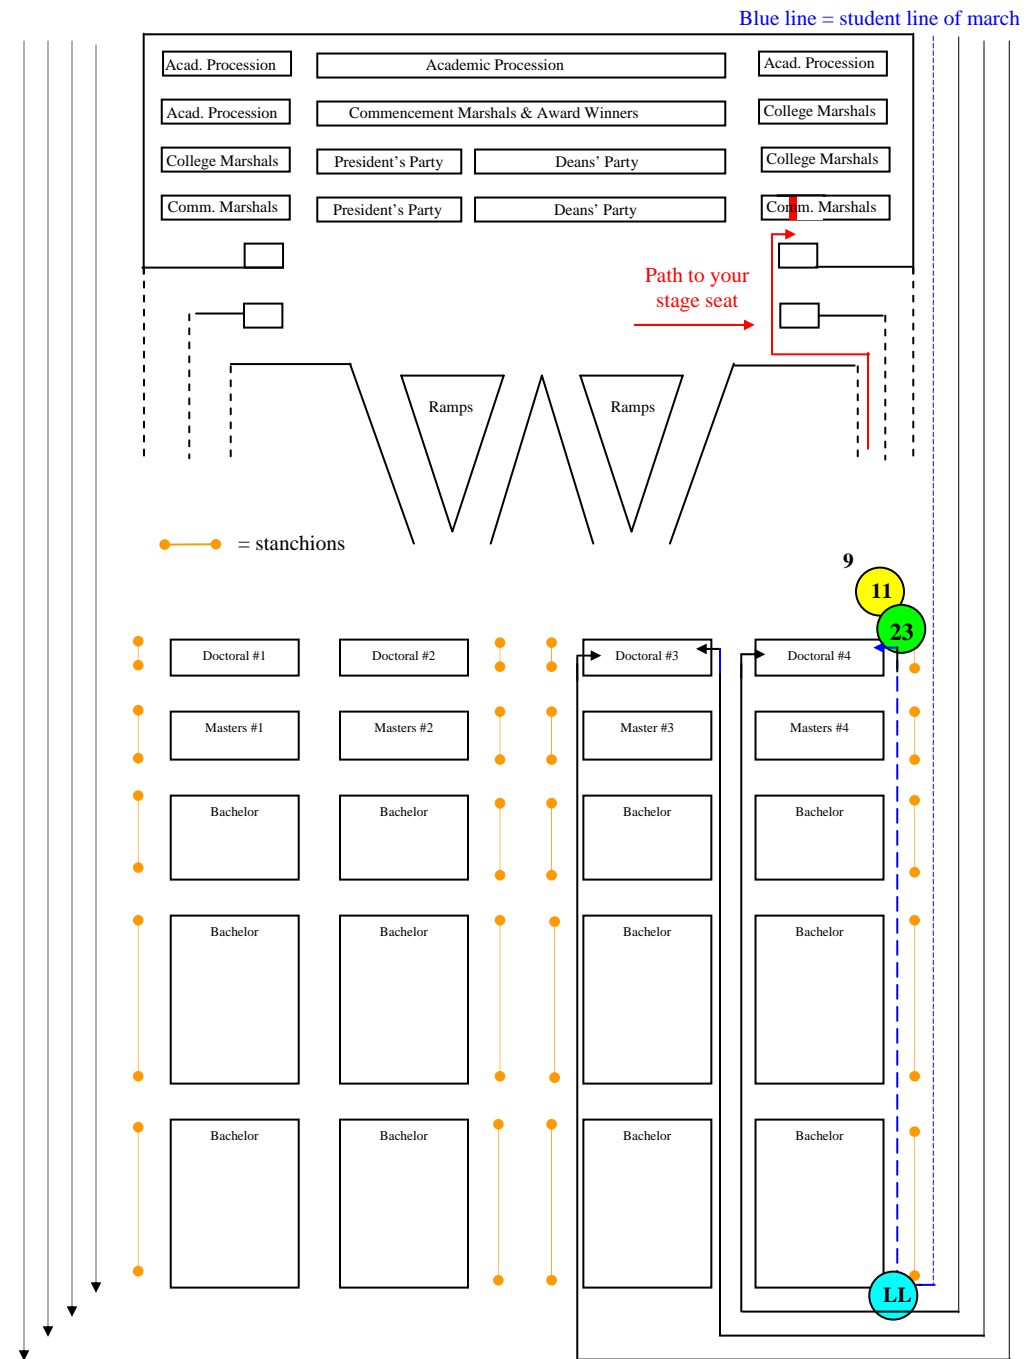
Blue line = student line of march

Acad. Procession
Academic Procession
Acad. Procession

Acad. Procession
Commencement Marshals & Award Winners
College Marshals

College Marshals
President's Party
Deans' Party
College Marshals

Comm. Marshals
President's Party
Deans' Party
Comm. Marshals

Path to your stage seat

Ramps
Ramps

= stanchions

9
11
23

Doctoral #1
Doctoral #2
Doctoral #3
Doctoral #4

Masters #1
Masters #2
Master #3
Masters #4

Bachelor
Bachelor
Bachelor
Bachelor

Bachelor
Bachelor
Bachelor
Bachelor

Bachelor
Bachelor
Bachelor
Bachelor

LL